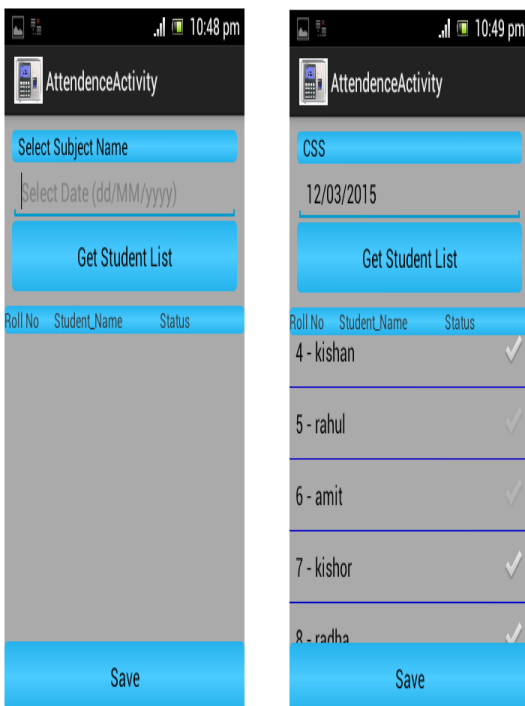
10:48 pm

AttendenceActivity

Select Subject Name

Select Date (dd/MM/yyyy)

Get Student List

Roll No Student_Name Status

Save

10:49 pm

AttendenceActivity

CSS

12/03/2015

Get Student List

Roll No Student_Name Status

4 - kishan

5 - rahul

6 - amit

7 - kishor

8 - radha

Save